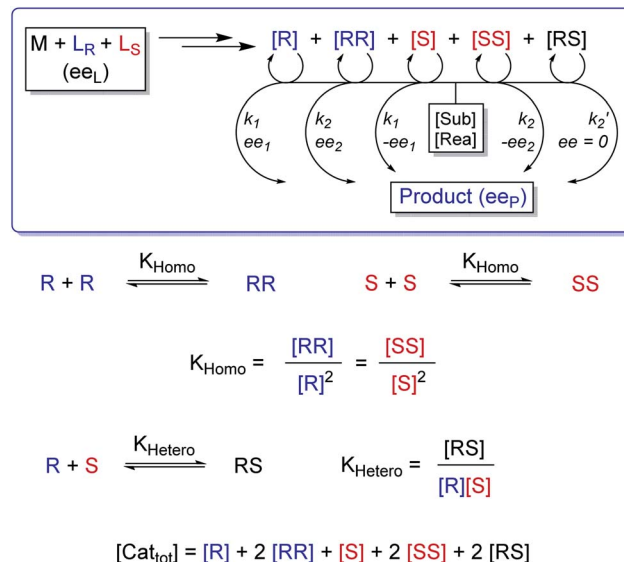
$M + L_R + L_S$ ($ee_L$)

[R] + [RR] + [S] + [SS] + [RS]

$k_1$ $ee_1$

$k_2$ $ee_2$

$k_1$ $-ee_1$

[Sub] [Rea]

$k_2$ $-ee_2$

$k_2'$ $ee = 0$

Product ($ee_P$)

$R + R \xrightleftharpoons{K_{Homo}} RR$

$S + S \xrightleftharpoons{K_{Homo}} SS$

$K_{Homo} = \frac{[RR]}{[R]^2} = \frac{[SS]}{[S]^2}$

$R + S \xrightleftharpoons{K_{Hetero}} RS$

$K_{Hetero} = \frac{[RS]}{[R][S]}$

$[Cat_{tot}] = [R] + 2\,[RR] + [S] + 2\,[SS] + 2\,[RS]$